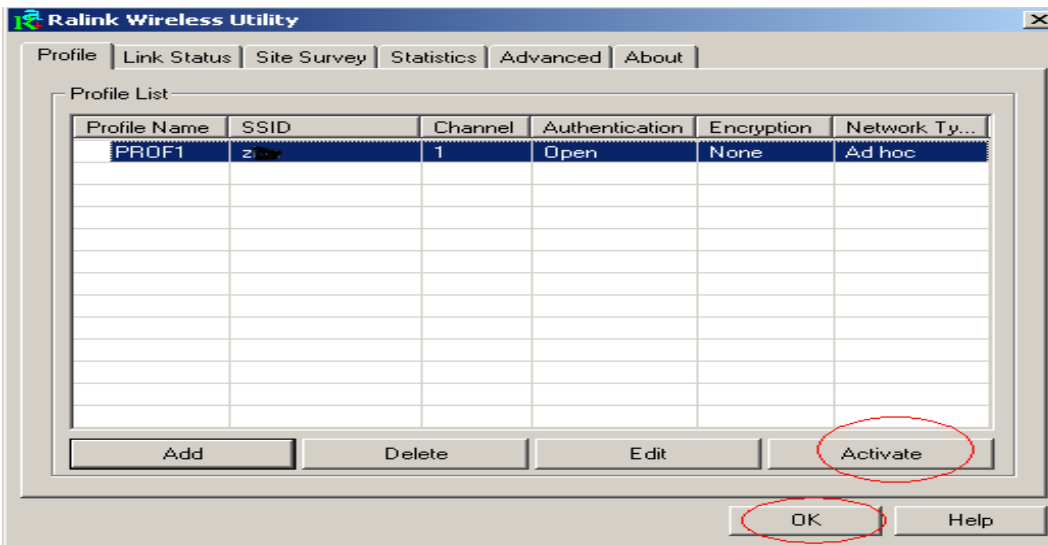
Ralink Wireless Utility

Profile | Link Status | Site Survey | Statistics | Advanced | About

Profile List

| Profile Name | SSID | Channel | Authentication | Encryption | Network Ty... |
|---|---|---|---|---|---|
| PROF1 | z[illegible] | 1 | Open | None | Ad hoc |

Add | Delete | Edit | Activate

OK | Help